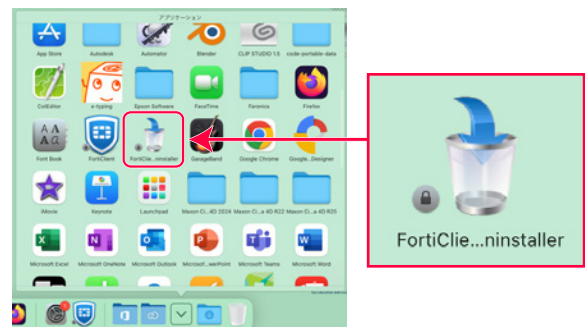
アプリケーション

App Store
Autodesk
Automator
Blender
CLIP STUDIO 1.5
code-portable-data

CotEditor
e-typing
Epson Software
FaceTime
Faronics
Firefox

Font Book
FortiClient
FortiClie...ninstaller
GarageBand
Google Chrome
Google...Designer

iMovie
Keynote
Launchpad
Maxon Ci...4D 2024
Maxon Ci...a 4D R22
Maxon Ci...a 4D R25

Microsoft Excel
Microsoft OneNote
Microsoft Outlook
Microsoft ...werPoint
Microsoft Teams
Microsoft Word

FortiClie...ninstaller